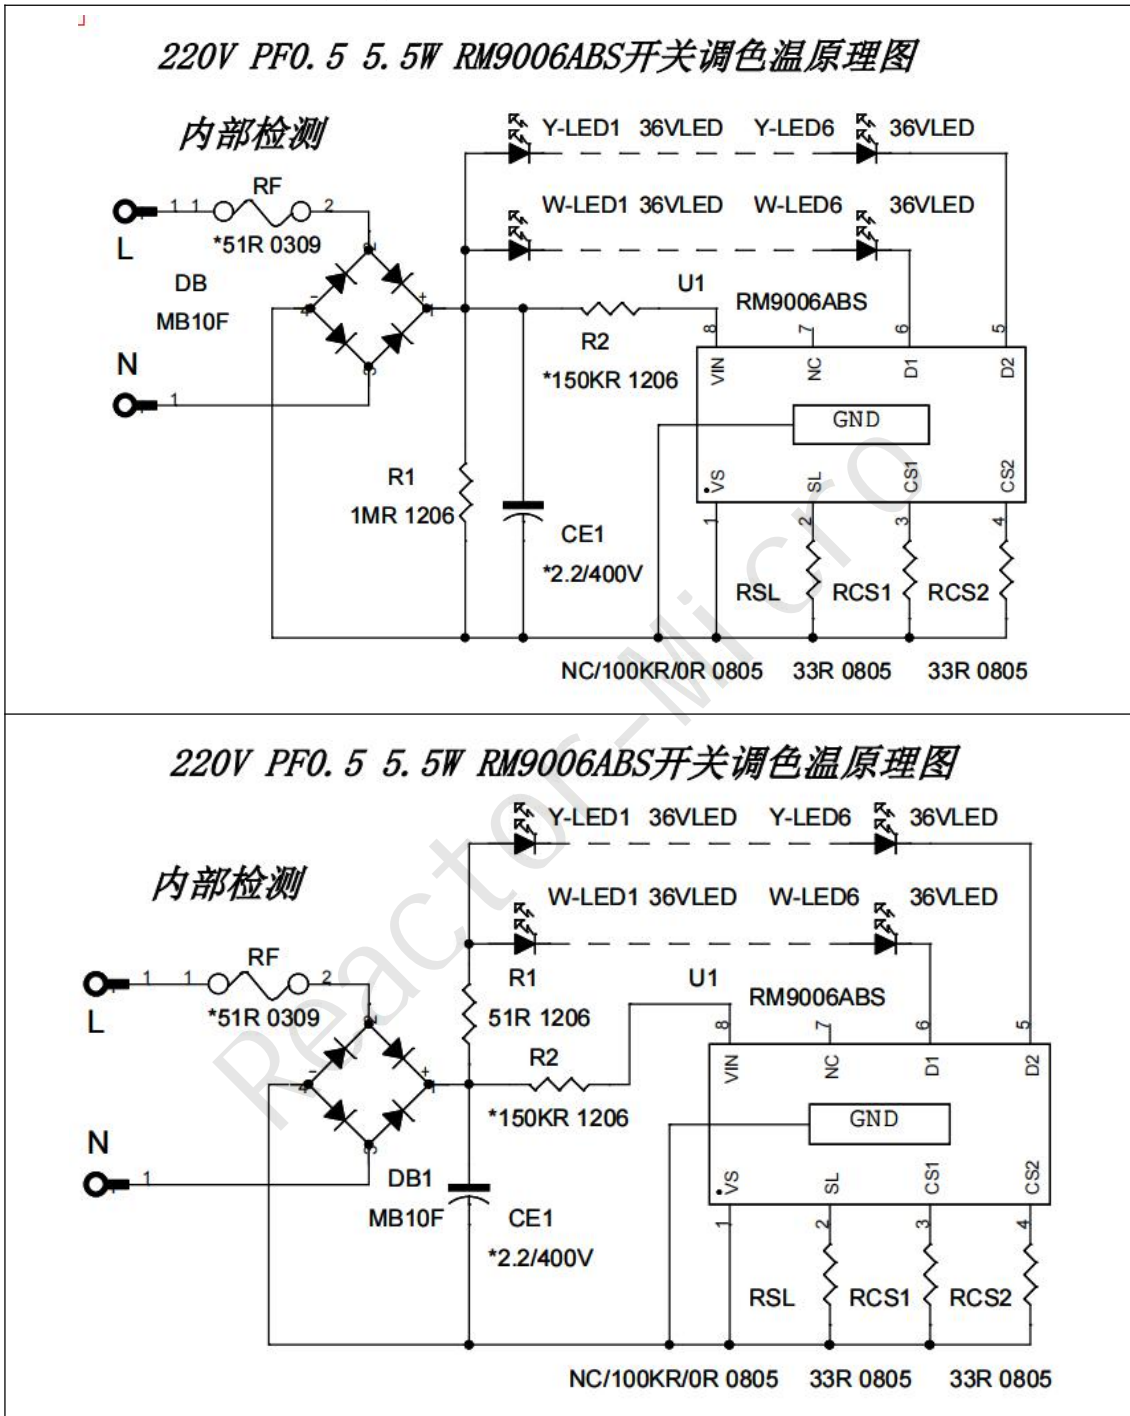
220V PF0.5 5.5W RM9006ABS开关调色温原理图

内部检测

Y-LED1 36VLED Y-LED6 36VLED

W-LED1 36VLED W-LED6 36VLED

RF
1 1 2
*51R 0309
L
DB
MB10F
N
1
U1
RM9006ABS
R2
*150KR 1206
8 7 6 5
VIN NC D1 D2
GND
VS SL CS1 CS2
1 2 3 4
R1
1MR 1206
CE1
*2.2/400V
RSL RCS1 RCS2
NC/100KR/0R 0805 33R 0805 33R 0805

220V PF0.5 5.5W RM9006ABS开关调色温原理图

内部检测

Y-LED1 36VLED Y-LED6 36VLED

W-LED1 36VLED W-LED6 36VLED

RF
1 1 2
*51R 0309
L
R1
51R 1206
U1
RM9006ABS
R2
*150KR 1206
8 7 6 5
VIN NC D1 D2
GND
VS SL CS1 CS2
1 2 3 4
N
1
DB1
MB10F
CE1
*2.2/400V
RSL RCS1 RCS2
NC/100KR/0R 0805 33R 0805 33R 0805

Reactor-Micro